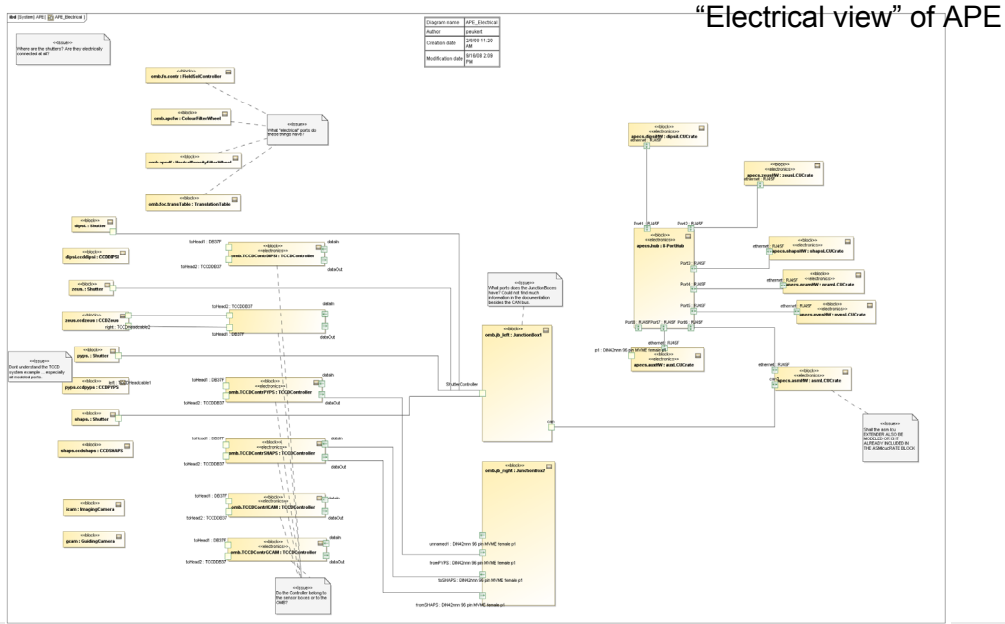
“Electrical view” of APE

ibd [System] APE [ APE_Electrical ]

| Diagram name | APE_Electrical |
|---|---|
| Author | peukert |
| Creation date | 3/4/08 11:29 AM |
| Modification date | 9/18/08 2:09 PM |

«Issue»
Where are the shutters? Are they electrically connected at all?

«block»
omb.fs.contr : FieldSelController

«block»
omb.apcfw : ColourFilterWheel

«block»
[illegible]

«Issue»
What "electrical" ports do these things have?

«block»
omb.tsc.transTable : TranslationTable

«block»
dipsi. : Imager

«block»
dipsi.ccddipsi : CCDDIPSI

«block»
zeus. : Shutter

«block»
zeus.ccdzeus : CCDZeus

«block»
pyps. : Shutter

«Issue»
Dont understand the TCCD system example ... especially all modelled ports

pyps.ccdpyps : CCDPYPS

«block»
shaps. : Shutter

«block»
shaps.ccdshaps : CCDSHAPS

«block»
icam : ImagingCamera

«block»
gcam : GuidingCamera

«block»
«electronics»
omb.TCCDContrDIPSI : TCCDController

«block»
«electronics»
omb.TCCDContrPYPS : TCCDController

«block»
«electronics»
omb.TCCDContrSHAPS : TCCDController

«block»
«electronics»
omb.TCCDContrICAM : TCCDController

«block»
«electronics»
omb.TCCDContrGCAM : TCCDController

toHead1 : DB37F
toHead2 : TCCDDB37
dataIn
dataOut
right : TCCDHeadcable2
left : TCCDHeadcable1

«Issue»
Do the Controller belong to the sensor boxes or to the OMB?

«Issue»
What ports does the JunctionBoxes have? Could not find much information in the documentation besides the CANbus.

«block»
omb.jb_left : JunctionBox1

ShutterController

«block»
omb.jb_right : JunctionBox2

ommeted1 : DIN42mm 96 pin MVME female p1
fromPYPS : DIN42mm 96 pin MVME female p1
toSHAPS : DIN42mm 96 pin MVME female p1
fromSHAPS : DIN42mm 96 pin MVME female p1

«block»
«electronics»
apecs.dipsiIW : dipsi.CtlCrate
ethernet : RJ45F

«block»
«electronics»
apecs.zeusIW : zeus1.CtlCrate
ethernet : RJ45F

«block»
«electronics»
apecs.hub : 8-PortHub

Port1 : RJ45F
Port2 : RJ45F
Port3 : RJ45F
Port4 : RJ45F
Port5 : RJ45F
Port6 : RJ45F
Port7 : RJ45F
Port8 : RJ45F

«block»
«electronics»
apecs.shapsIW : shaps1.CtlCrate

«block»
«electronics»
apecs.zeusIW : zeus1.CtlCrate

«block»
«electronics»
apecs.zeusIW : zeus1.CtlCrate

«block»
«electronics»
apecs.asmIW : asm1.CtlCrate
p1 : DIN42mm 96 pin MVME female p1
ethernet : RJ45F

«block»
«electronics»
apecs.asmIW : asm1.CtlCrate

«Issue»
Shall the asm tcu EXTENDER ALSO BE MODELLED OR IS IT ALREADY INCLUDED IN THE ASMCtrlCRATE BLOCK